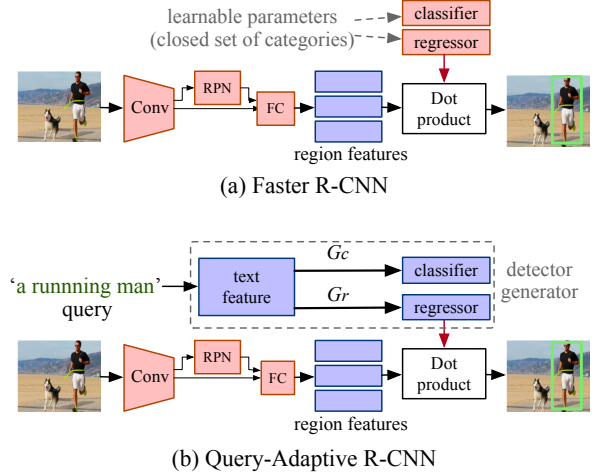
learnable parameters
(closed set of categories)

classifier

regressor

Conv

RPN

FC

Dot product

region features

(a) Faster R-CNN

'a runnning man'
query

text feature

$G_c$

$G_r$

classifier

regressor

detector generator

Conv

RPN

FC

Dot product

region features

(b) Query-Adaptive R-CNN